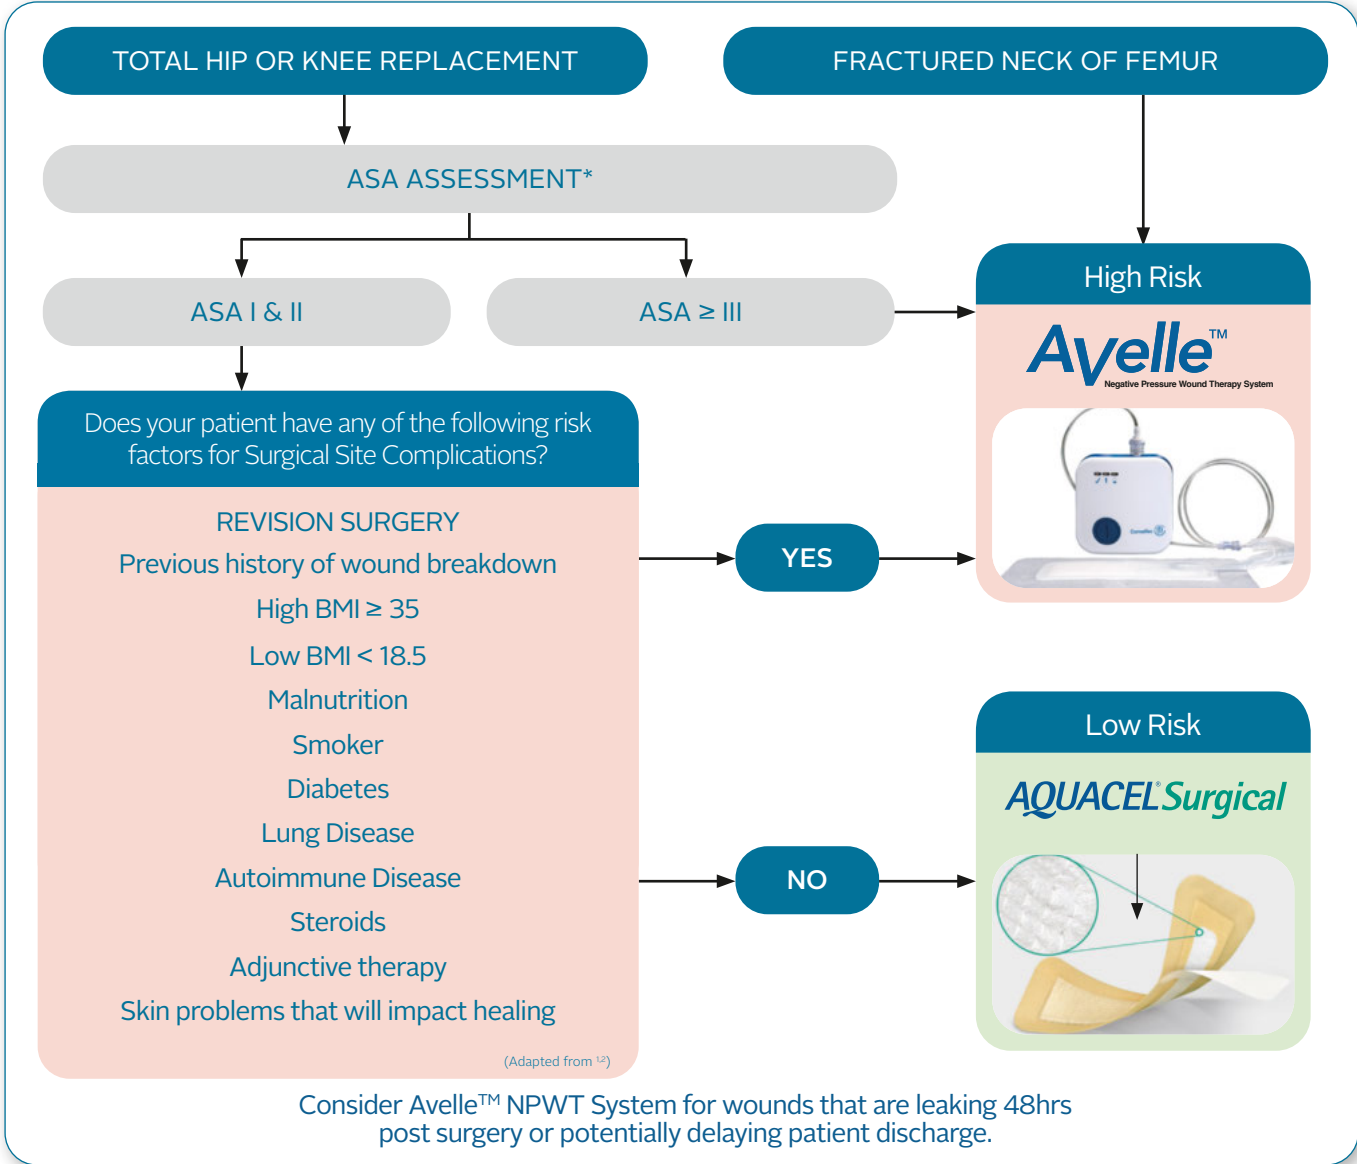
TOTAL HIP OR KNEE REPLACEMENT

FRACTURED NECK OF FEMUR

ASA ASSESSMENT*

ASA I & II

ASA ≥ III

High Risk

Avelle™
Negative Pressure Wound Therapy System

Does your patient have any of the following risk factors for Surgical Site Complications?

REVISION SURGERY
Previous history of wound breakdown
High BMI ≥ 35
Low BMI < 18.5
Malnutrition
Smoker
Diabetes
Lung Disease
Autoimmune Disease
Steroids
Adjunctive therapy
Skin problems that will impact healing

(Adapted from $^{1,2}$)

YES

NO

Low Risk

AQUACEL Surgical

Consider Avelle™ NPWT System for wounds that are leaking 48hrs post surgery or potentially delaying patient discharge.